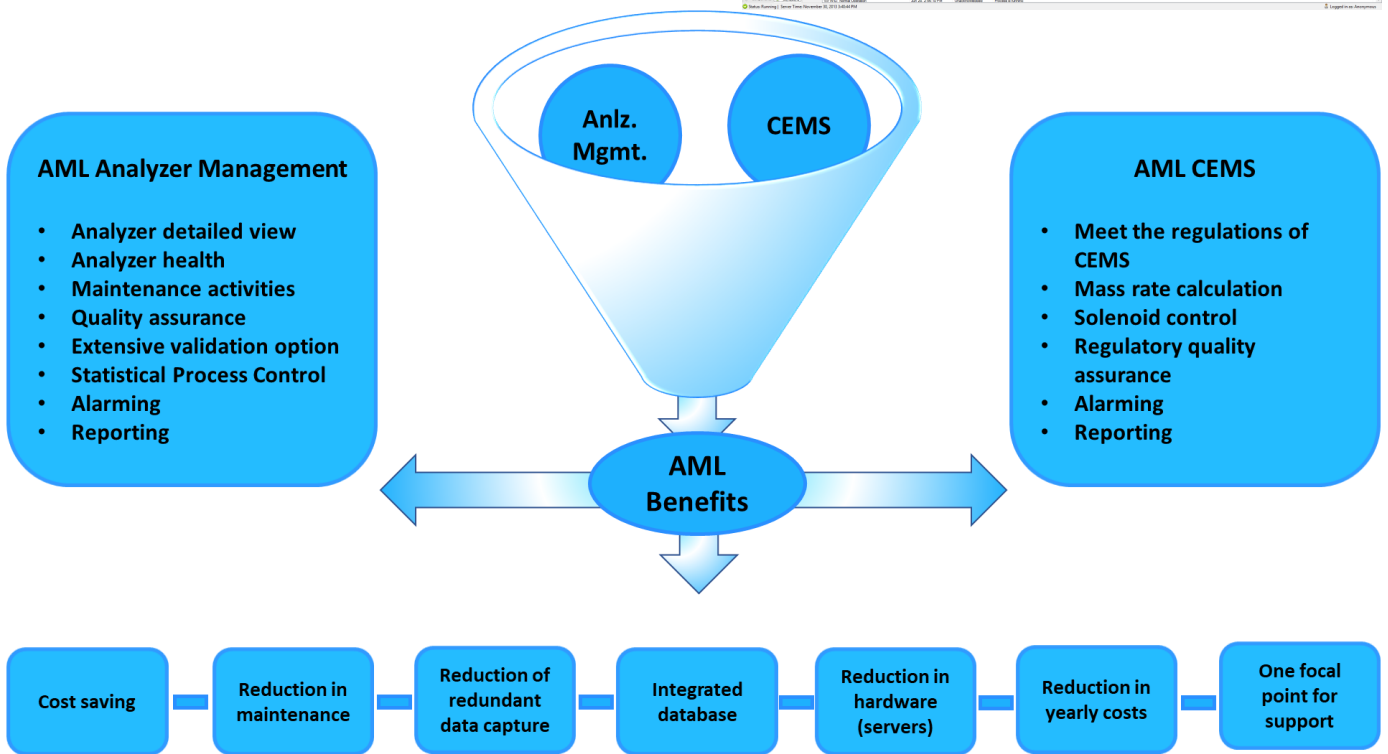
Status: Running | Server Time: November 30, 2015 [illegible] | Logged in as Anonymous

Anlz. Mgmt.

CEMS

AML Analyzer Management

- Analyzer detailed view
- Analyzer health
- Maintenance activities
- Quality assurance
- Extensive validation option
- Statistical Process Control
- Alarming
- Reporting

AML CEMS

- Meet the regulations of CEMS
- Mass rate calculation
- Solenoid control
- Regulatory quality assurance
- Alarming
- Reporting

AML Benefits

Cost saving

Reduction in maintenance

Reduction of redundant data capture

Integrated database

Reduction in hardware (servers)

Reduction in yearly costs

One focal point for support